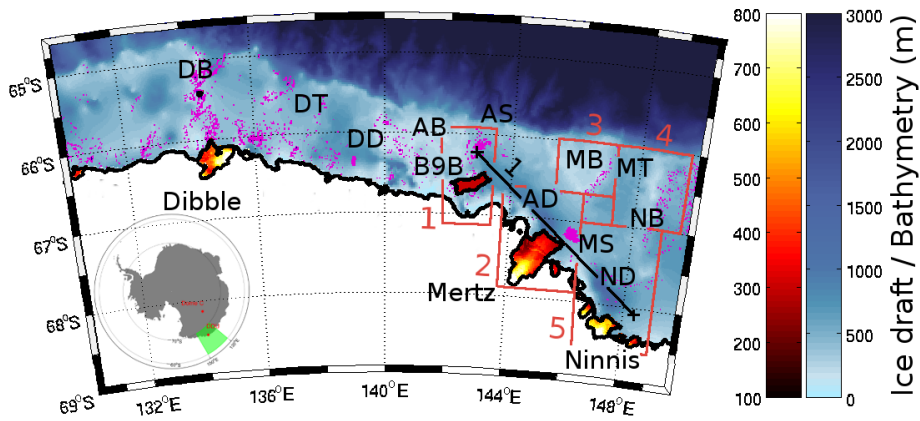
65°S
66°S
67°S
68°S
69°S
132°E
136°E
140°E
144°E
148°E
DB
DT
DD
AB
AS
B9B
1
AD
MB
MT
NB
MS
ND
3
4
1
2
5
Dibble
Mertz
Ninnis
800
700
600
500
400
300
200
100
3000
2500
2000
1500
1000
500
0
Ice draft / Bathymetry (m)